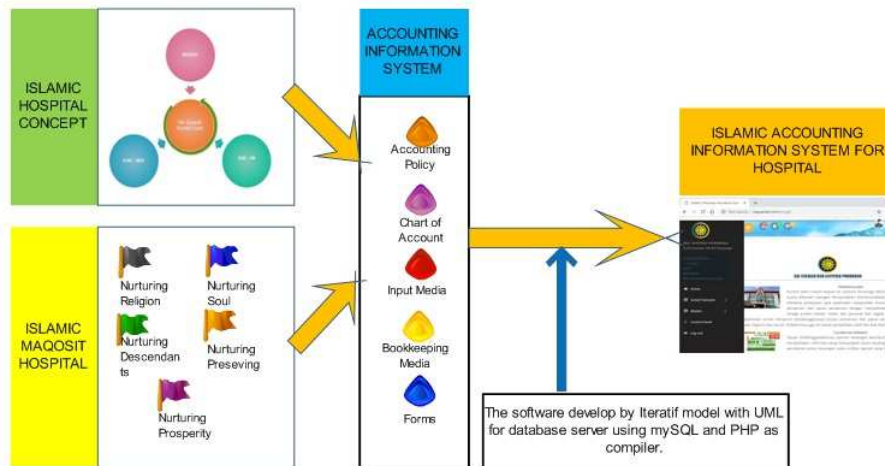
ISLAMIC HOSPITAL CONCEPT

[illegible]

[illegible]

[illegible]

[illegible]

ISLAMIC MAQOSIT HOSPITAL

Nurturing Religion

Nurturing Soul

Nurturing Descendants

Nurturing Preseving

Nurturing Prosperity

ACCOUNTING INFORMATION SYSTEM

Accounting Policy

Chart of Account

Input Media

Bookkeeping Media

Forms

ISLAMIC ACCOUNTING INFORMATION SYSTEM FOR HOSPITAL

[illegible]

The software develop by Iteratif model with UML for database server using mySQL and PHP as compiler.